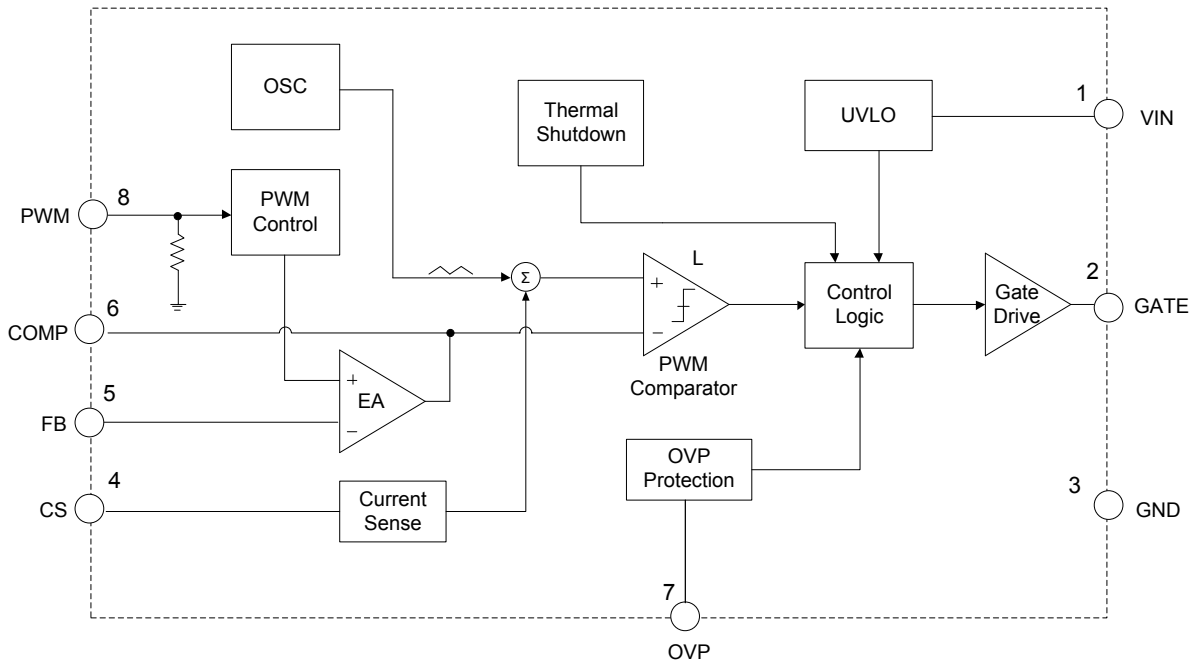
OSC

Thermal Shutdown

UVLO

1

VIN

PWM

8

PWM Control

L

$\Sigma$

+

−

Control Logic

Gate Drive

2

GATE

COMP

6

PWM Comparator

+

EA

−

5

FB

OVP Protection

4

CS

Current Sense

3

GND

7

OVP